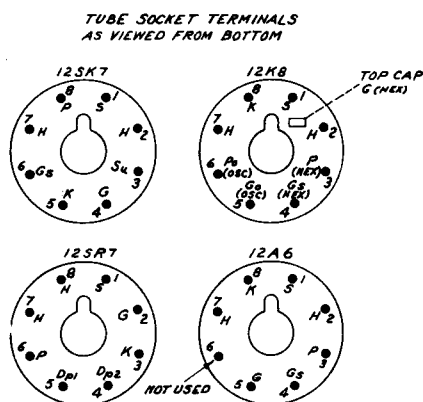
TUBE SOCKET TERMINALS
AS VIEWED FROM BOTTOM

12SK7
8
P
S
1
7
H
H
2
6
Gs
Su
3
5
K
G
4

12K8
TOP CAP
G (HEX)
8
K
S
1
7
H
H
2
6
Po (OSC)
P (HEX)
3
Go (OSC)
Gs (HEX)
5
4

12SR7
8
N
S
1
7
H
G
2
6
P
K
3
5
Dp1
Dp2
4

12A6
8
K
S
1
7
H
H
2
6
P
3
NOT USED
5
G
Gs
4